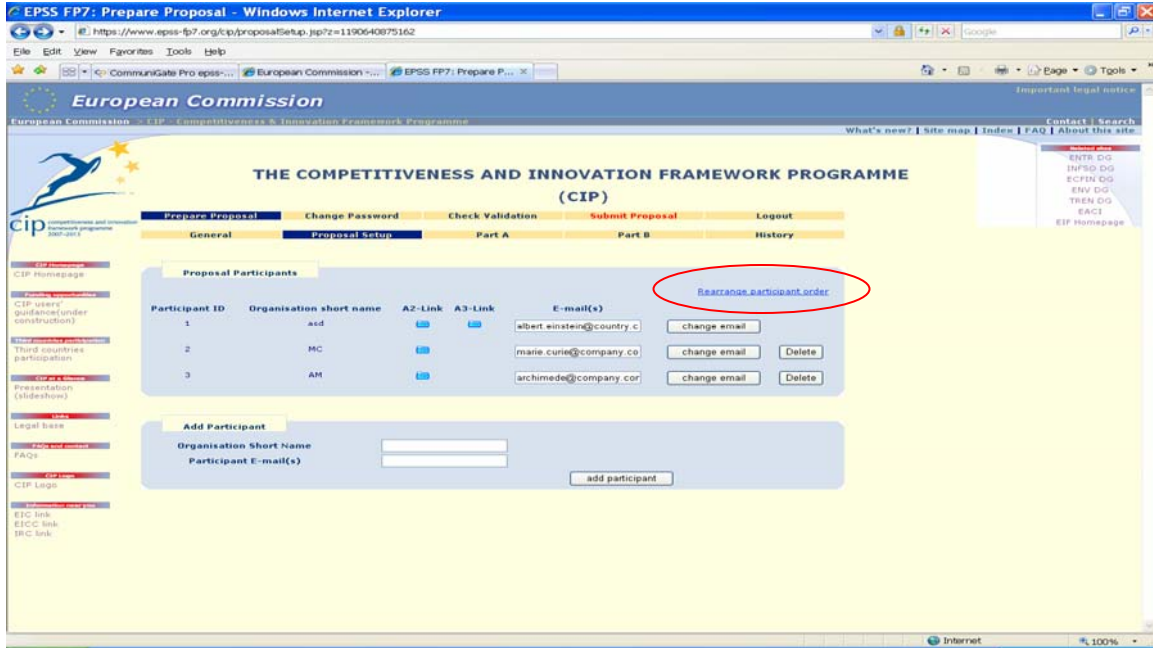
EPSS FP7: Prepare Proposal - Windows Internet Explorer

https://www.epss-fp7.org/cip/proposalSetup.jsp?z=1190640875162

Google

File Edit View Favorites Tools Help

CommuniGate Pro epss-... | European Commission -... | EPSS FP7: Prepare P...

Page Tools

European Commission

Important legal notice

European Commission > CIP - Competitiveness & Innovation Framework Programme

Contact | Search

What's new? | Site map | Index | FAQ | About this site

THE COMPETITIVENESS AND INNOVATION FRAMEWORK PROGRAMME (CIP)

cip competitiveness and innovation framework programme 2007-2013

Related sites
ENTR DG
INFSO DG
ECFIN DG
ENV DG
TREN DG
EACI
EIF Homepage

| Prepare Proposal | Change Password | Check Validation | Submit Proposal | Logout |
|---|---|---|---|---|
| General | Proposal Setup | Part A | Part B | History |

CIP Homepage
CIP Homepage

Funding opportunities
CIP users' guidance(under construction)

Third countries participation
Third countries participation

CIP at a Glance
Presentation (slideshow)

Links
Legal base

FAQs and content
FAQs

CIP Logo
CIP Logo

Information near you
EIC link
EICC link
IRC link

Proposal Participants

Rearrange participant order

| Participant ID | Organisation short name | A2-Link | A3-Link | E-mail(s) | | |
|---|---|---|---|---|---|---|
| 1 | asd | | | albert.einstein@country.c | change email | |
| 2 | MC | | | marie.curie@company.co | change email | Delete |
| 3 | AM | | | archimede@company.cor | change email | Delete |

Add Participant

Organisation Short Name
Participant E-mail(s)

add participant

Internet

100%